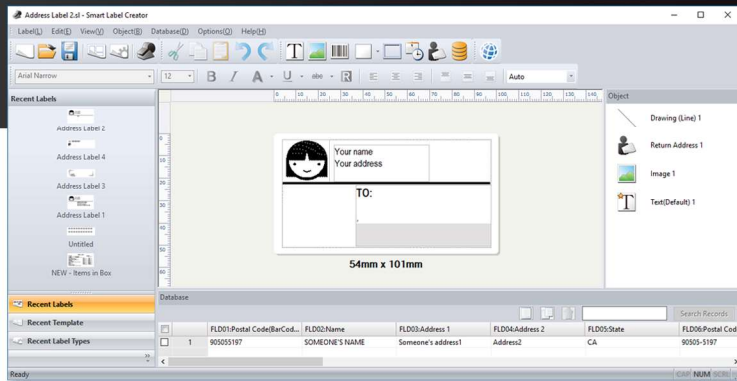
Address Label 2.sl - Smart Label Creator

Label(L) Edit(E) View(V) Object(B) Database(D) Options(O) Help(H)

Arial Narrow
12
Auto

Recent Labels

Address Label 2
Address Label 4
Address Label 3
Address Label 1
Untitled
NEW - Items in Box

Your name
Your address
TO:

54mm x 101mm

Object

Drawing (Line) 1
Return Address 1
Image 1
Text(Default) 1

Recent Labels
Recent Template
Recent Label Types

Database

Search Records

| | | FLD01:Postal Code(BarCod... | FLD02:Name | FLD03:Address 1 | FLD04:Address 2 | FLD05:State | FLD06:Postal Cod |
|---|---|---|---|---|---|---|---|
| | 1 | 905055197 | SOMEONE'S NAME | Someone's address1 | Address2 | CA | 90505-5197 |

Ready
CAP NUM SCRL